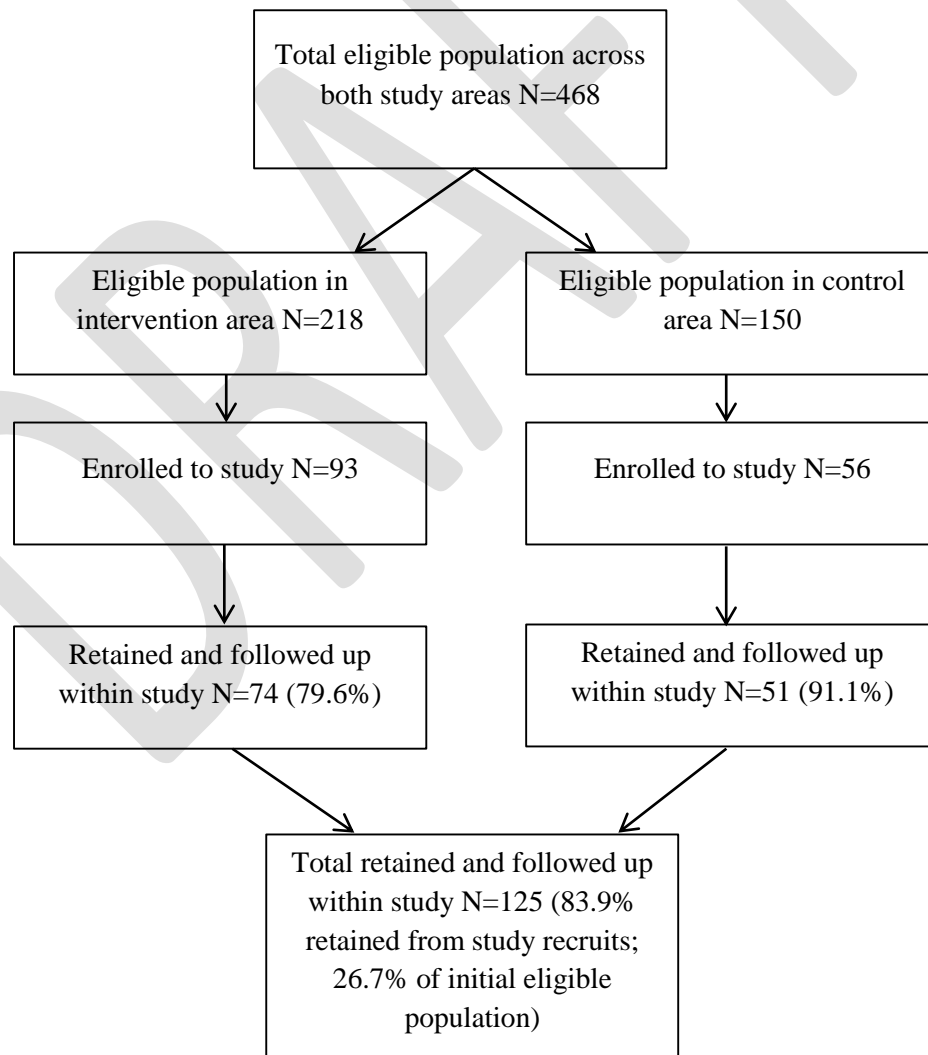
Total eligible population across both study areas N=468

Eligible population in intervention area N=218

Eligible population in control area N=150

Enrolled to study N=93

Enrolled to study N=56

Retained and followed up within study N=74 (79.6%)

Retained and followed up within study N=51 (91.1%)

Total retained and followed up within study N=125 (83.9% retained from study recruits; 26.7% of initial eligible population)

DRAFT